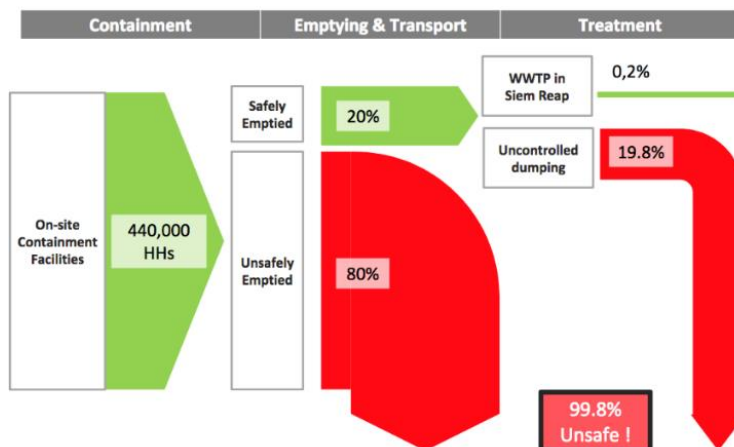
Containment

Emptying & Transport

Treatment

On-site Containment Facilities

440,000 HHs

Safely Emptied

20%

Unsafely Emptied

80%

WWTP in Siem Reap

0,2%

Uncontrolled dumping

19.8%

99.8% Unsafe !